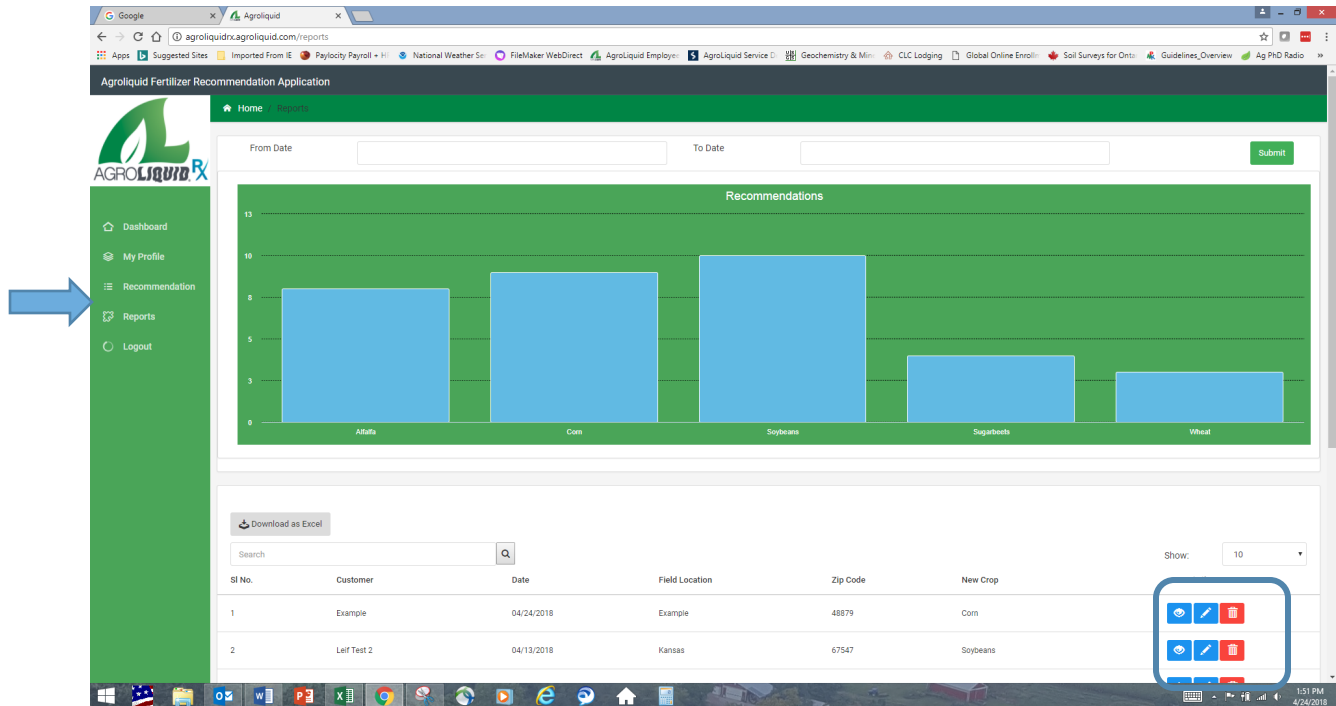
Google
Agroliquid
agroliquidrx.agroliquid.com/reports
Apps Suggested Sites Imported From IE Paylocity Payroll + H National Weather Se FileMaker WebDirect AgroLiquid Employee AgroLiquid Service D Geochemistry & Min CLC Lodging Global Online Enrolli Soil Surveys for Onta Guidelines_Overview Ag PhD Radio

Agroliquid Fertilizer Recommendation Application

Home / Reports

AGROLIQUID RX

Dashboard
My Profile
Recommendation
Reports
Logout

From Date
To Date
Submit

Recommendations

13
10
8
5
3
0

Alfalfa
Corn
Soybeans
Sugarbeets
Wheat

Download as Excel

Search

Show: 10

| Sl No. | Customer | Date | Field Location | Zip Code | New Crop |
|---|---|---|---|---|---|
| 1 | Example | 04/24/2018 | Example | 48879 | Corn |
| 2 | Leif Test 2 | 04/13/2018 | Kansas | 67547 | Soybeans |

1:51 PM
4/24/2018